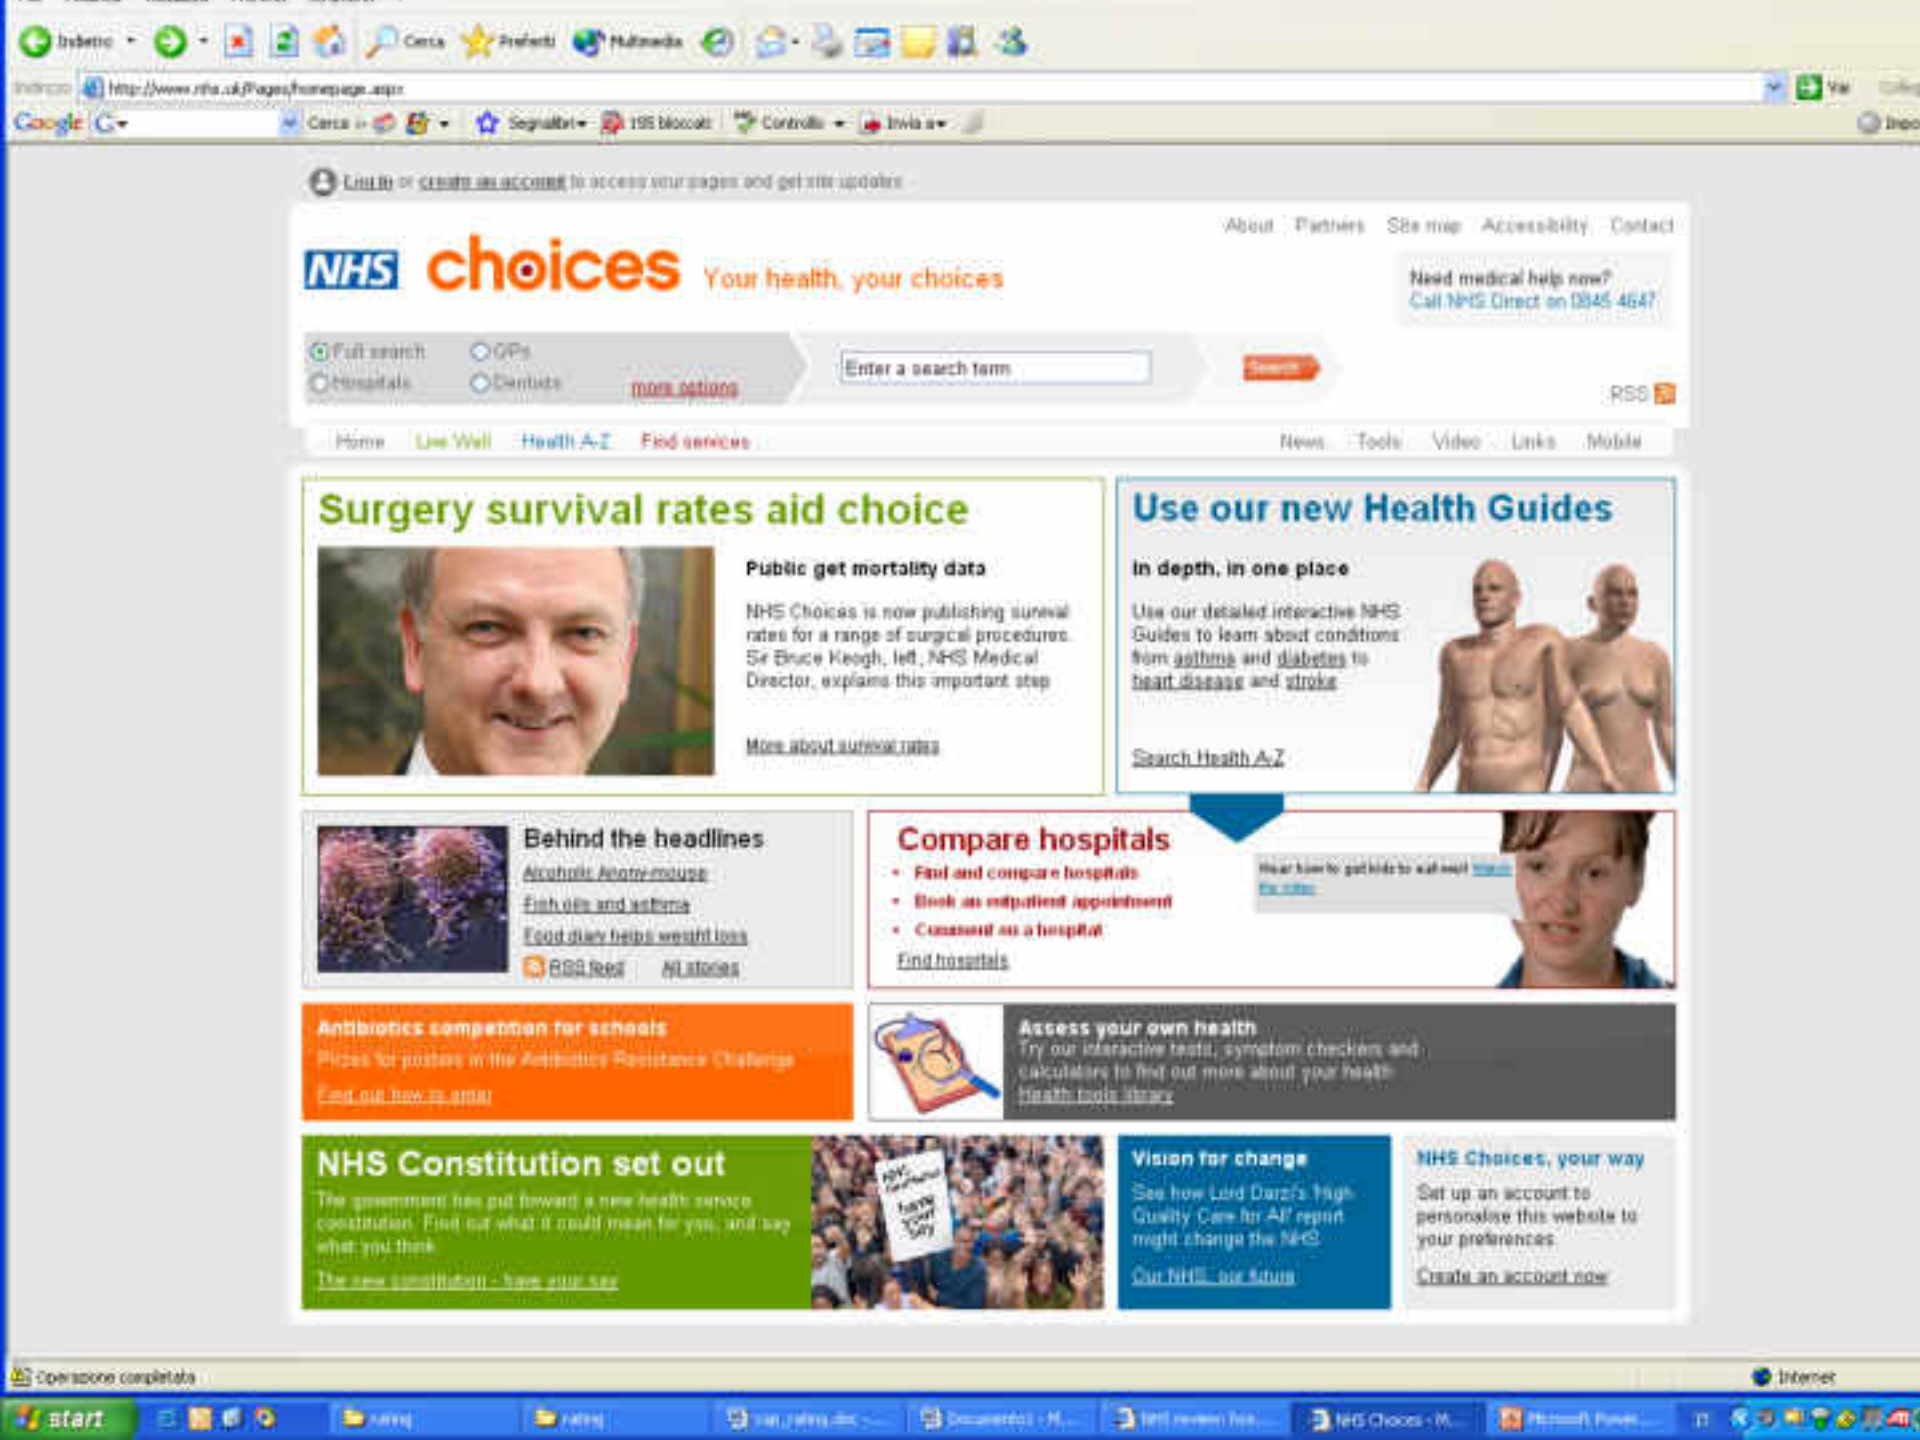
Indietro · Cerca Preferiti Multimedia

Indirizzo http://www.nhs.uk/Pages/homepage.aspx Vai

Google G Cerca Segnalibri 195 bloccati Controlla Invia a

Log in or create an account to access your pages and get site updates

About Partners Site map Accessibility Contact

NHS choices Your health, your choices

Need medical help now? Call NHS Direct on 0845 4647

Full search GPs Hospitals Dentists more options

Enter a search term

Search

RSS

Home Live Well Health A-Z Find services News Tools Video Links Mobile

Surgery survival rates aid choice

Public get mortality data

NHS Choices is now publishing survival rates for a range of surgical procedures. Sir Bruce Keogh, left, NHS Medical Director, explains this important step

More about survival rates

Use our new Health Guides

In depth, in one place

Use our detailed interactive NHS Guides to learn about conditions from asthma and diabetes to heart disease and stroke

Search Health A-Z

Behind the headlines

Alcoholic Anony-mouse

Fish oils and asthma

Food diary helps weight loss

RSS feed All stories

Compare hospitals

Find and compare hospitals

Book an outpatient appointment

Comment on a hospital

Find hospitals

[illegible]

Antibiotics competition for schools

Prizes for posters in the Antibiotics Resistance Challenge

Find out how to enter

Assess your own health

Try our interactive tests, symptom checkers and calculators to find out more about your health

Health tools library

NHS Constitution set out

The government has put forward a new health service constitution. Find out what it could mean for you, and say what you think

The new constitution - have your say

Vision for change

See how Lord Darzi's 'High Quality Care for All' report might change the NHS

Our NHS, our future

NHS Choices, your way

Set up an account to personalise this website to your preferences

Create an account now

Operazione completata

Internet

start

NHS Choices - M... Microsoft Power...